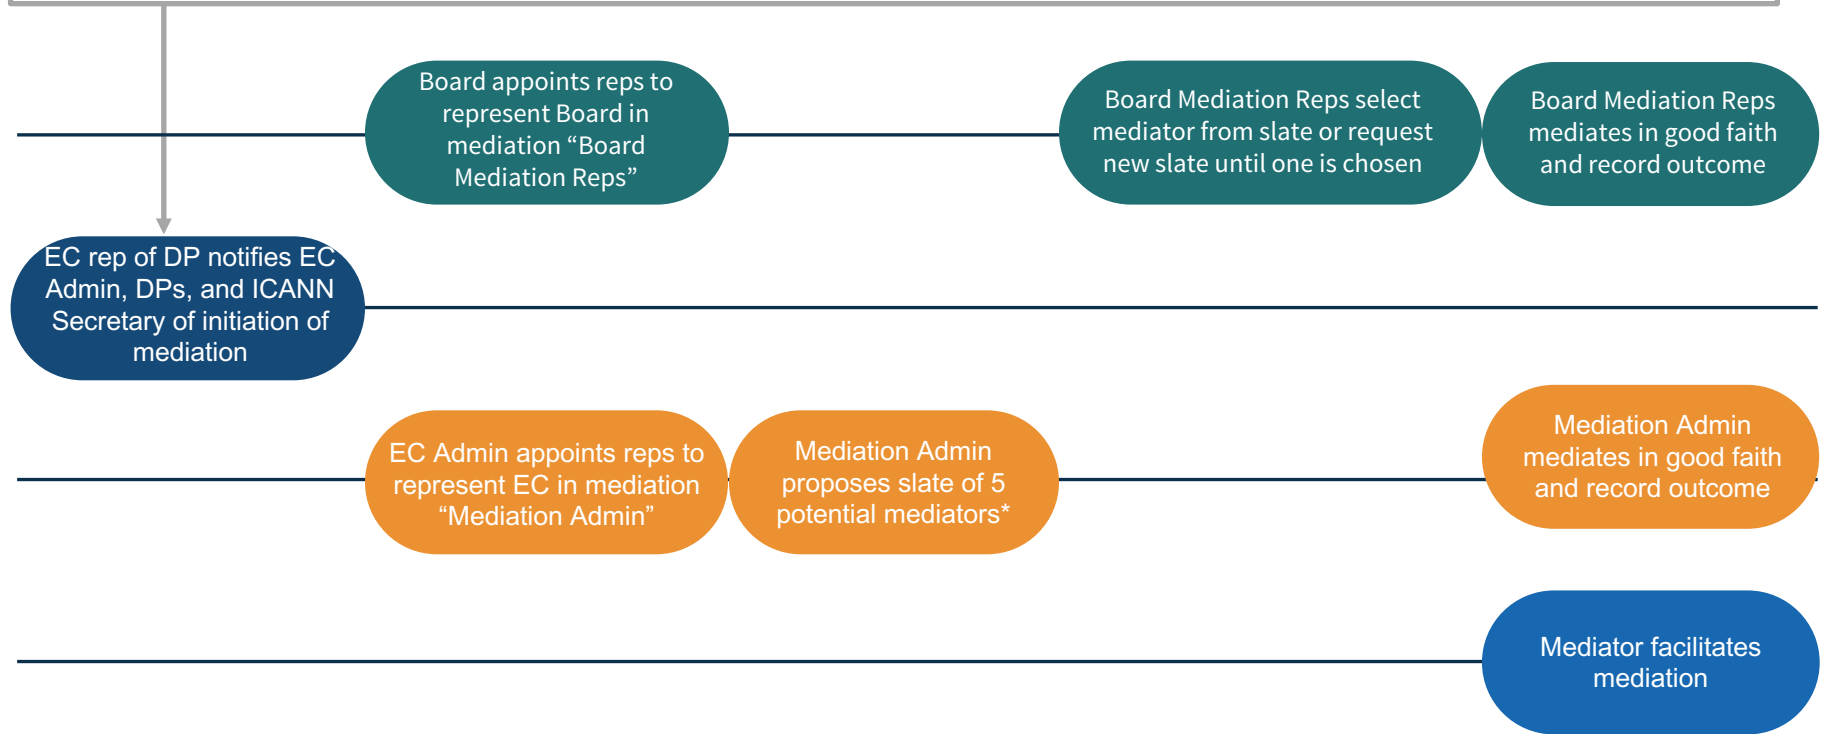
Board appoints reps to represent Board in mediation “Board Mediation Reps”

Board Mediation Reps select mediator from slate or request new slate until one is chosen

Board Mediation Reps mediates in good faith and record outcome

EC rep of DP notifies EC Admin, DPs, and ICANN Secretary of initiation of mediation

EC Admin appoints reps to represent EC in mediation “Mediation Admin”

Mediation Admin proposes slate of 5 potential mediators*

Mediation Admin mediates in good faith and record outcome

Mediator facilitates mediation